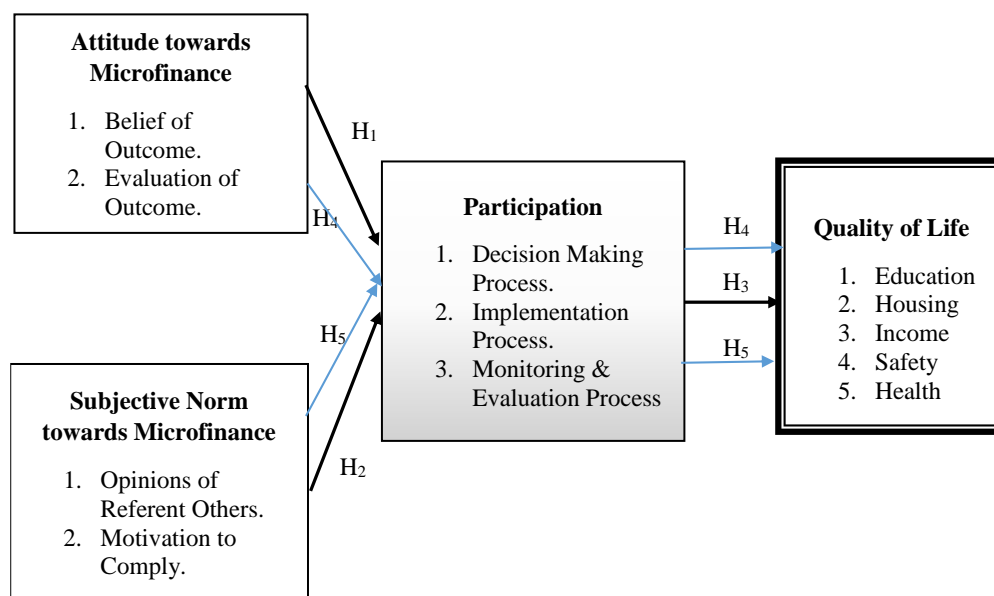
**Attitude towards Microfinance**

1. Belief of Outcome.
2. Evaluation of Outcome.

$H_1$

$H_4$

$H_5$

**Subjective Norm towards Microfinance**

1. Opinions of Referent Others.
2. Motivation to Comply.

$H_2$

**Participation**

1. Decision Making Process.
2. Implementation Process.
3. Monitoring & Evaluation Process

$H_4$

$H_3$

$H_5$

**Quality of Life**

1. Education
2. Housing
3. Income
4. Safety
5. Health